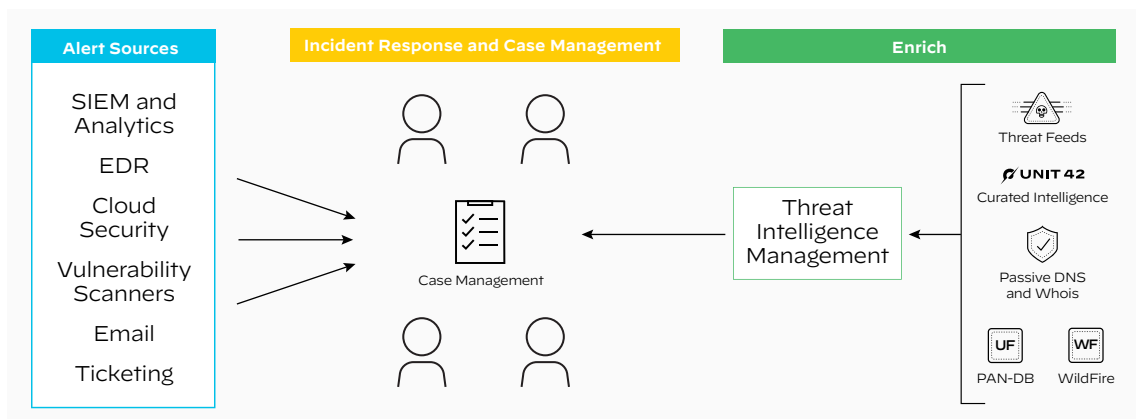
Alert Sources

SIEM and Analytics

EDR

Cloud Security

Vulnerability Scanners

Email

Ticketing

Incident Response and Case Management

Case Management

Enrich

Threat Intelligence Management

Threat Feeds

UNIT 42

Curated Intelligence

Passive DNS and Whois

UF

PAN-DB

WF

WildFire